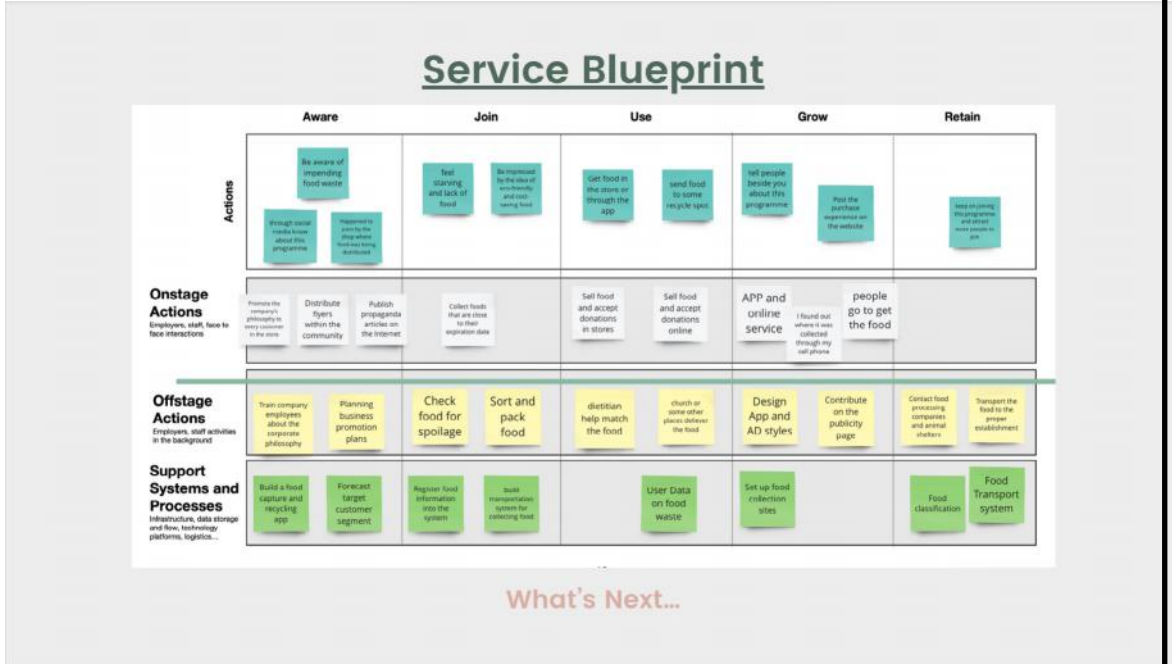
Service Blueprint

| | Aware | Join | Use | Grow | Retain |
|---|---|---|---|---|---|
| Actions | Be aware of impending food waste; through social media know about this programme; Happened to pass by the shop where food was being distributed | feel starving and lack of food; Be impressed by the idea of eco-friendly and cost-saving food | Get food in the store or through the app; send food to some recycle spot | tell people beside you about this programme; Post the purchase experience on the website | keep on joining this programme and attract more people to join |
| Onstage Actions<br>Employers, staff, face to face interactions | Promote the company's philosophy to every customer in the store; Distribute flyers within the community; Publish propaganda articles on the Internet | Collect foods that are close to their expiration date | Sell food and accept donations in stores; Sell food and accept donations online | APP and online service; I found out where it was collected through my cell phone; people go to get the food | |
| Offstage Actions<br>Employers, staff activities in the background | Train company employees about the corporate philosophy; Planning business promotion plans | Check food for spoilage; Sort and pack food | dietitian help match the food; church or some other places deliever the food | Design App and AD styles; Contribute on the publicity page | Contact food processing companies and animal shelters; Transport the food to the proper establishment |
| Support Systems and Processes<br>Infrastructure, data storage and flow, technology platforms, logistics... | Build a food capture and recycling app; Forecast target customer segment | Register food information into the system; build transportation system for collecting food | User Data on food waste | Set up food collection sites | Food classification; Food Transport system |

What's Next...